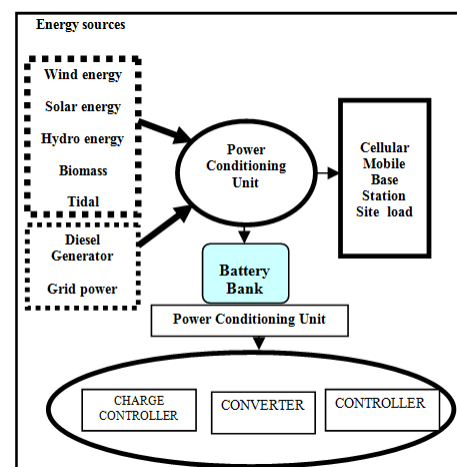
Energy sources

Wind energy
Solar energy
Hydro energy
Biomass
Tidal

Diesel Generator
Grid power

Power Conditioning Unit

Cellular Mobile Base Station Site load

Battery Bank

Power Conditioning Unit

CHARGE CONTROLLER

CONVERTER

CONTROLLER